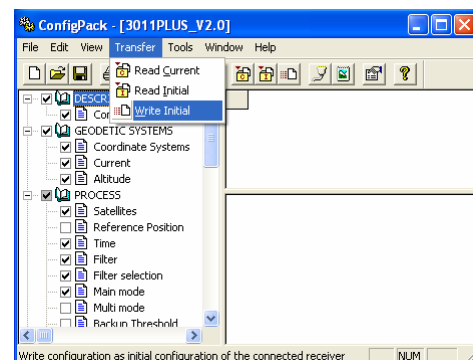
ConfigPack - [3011PLUS_V2.0]

File Edit View Transfer Tools Window Help

Read Current
Read Initial
Write Initial

DESCR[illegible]
Con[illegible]
GEODETIC SYSTEMS
Coordinate Systems
Current
Altitude
PROCESS
Satellites
Reference Position
Time
Filter
Filter selection
Main mode
Multi mode
Backup Threshold

Write configuration as initial configuration of the connected receiver
NUM